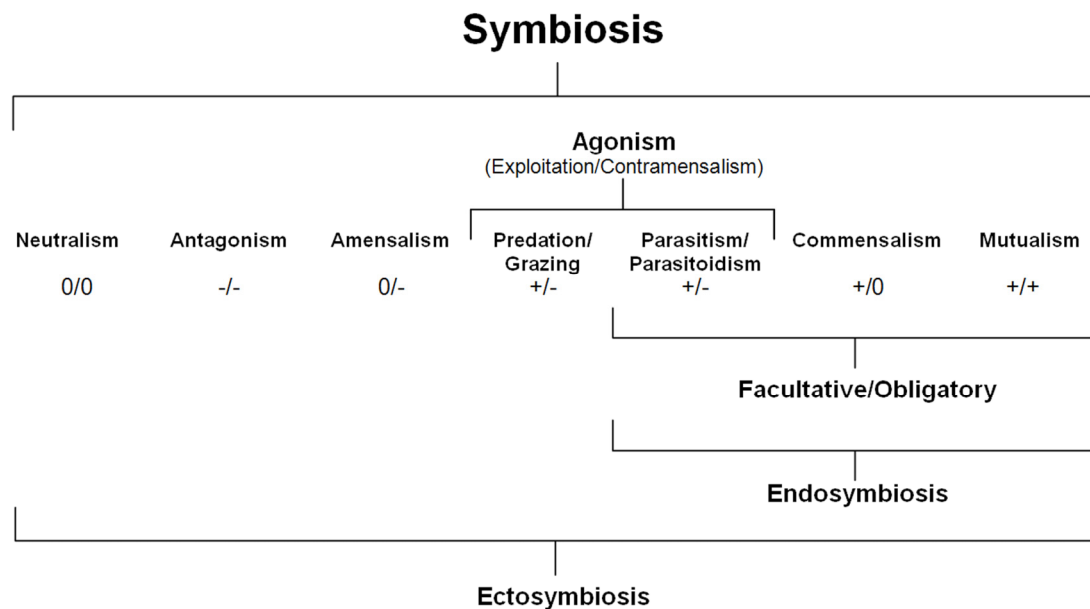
Symbiosis

Agonism
(Exploitation/Contramensalism)

Neutralism
0/0

Antagonism
-/-

Amensalism
0/-

Predation/ Grazing
+/-

Parasitism/ Parasitoidism
+/-

Commensalism
+/0

Mutualism
+/+

Facultative/Obligatory

Endosymbiosis

Ectosymbiosis